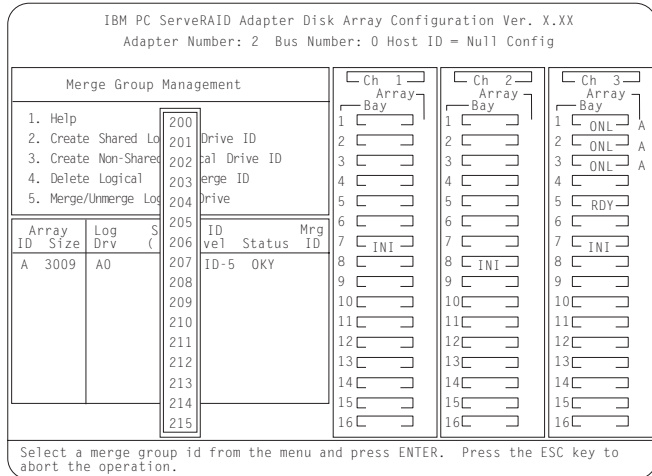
IBM PC ServeRAID Adapter Disk Array Configuration Ver. X.XX
Adapter Number: 2 Bus Number: 0 Host ID = Null Config

Merge Group Management

1. Help
2. Create Shared Lo Drive ID
3. Create Non-Shared cal Drive ID
4. Delete Logical erge ID
5. Merge/Unmerge Log Drive

200
201
202
203
204
205
206
207
208
209
210
211
212
213
214
215

| Array ID | Size | Log Drv | S ( | ID vel | Status | Mrg ID |
|---|---|---|---|---|---|---|
| A | 3009 | A0 | | ID-5 | OKY | |

Ch 1
Array
Bay
1
2
3
4
5
6
7 INI
8
9
10
11
12
13
14
15
16

Ch 2
Array
Bay
1
2
3
4
5
6
7
8 INI
9
10
11
12
13
14
15
16

Ch 3
Array
Bay
1 ONL A
2 ONL A
3 ONL A
4
5 RDY
6
7 INI
8
9
10
11
12
13
14
15
16

Select a merge group id from the menu and press ENTER. Press the ESC key to abort the operation.